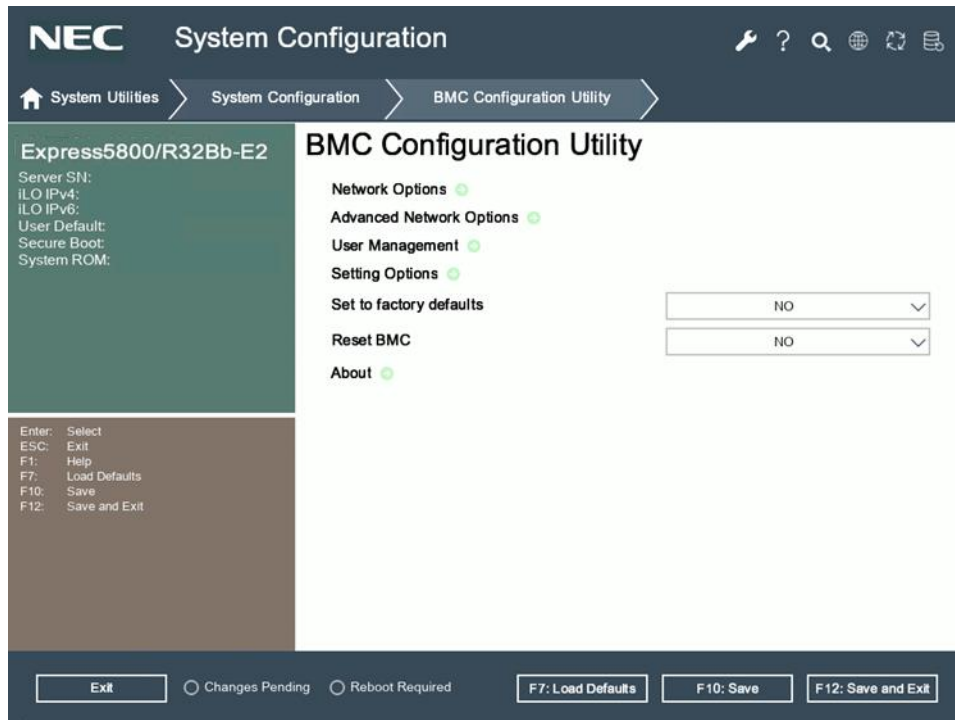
NEC System Configuration

System Utilities
System Configuration
BMC Configuration Utility

Express5800/R32Bb-E2
Server SN:
iLO IPv4:
iLO IPv6:
User Default:
Secure Boot:
System ROM:

Enter: Select
ESC: Exit
F1: Help
F7: Load Defaults
F10: Save
F12: Save and Exit

BMC Configuration Utility

Network Options
Advanced Network Options
User Management
Setting Options

| Set to factory defaults | NO |
|---|---|
| Reset BMC | NO |

About

Exit
Changes Pending
Reboot Required
F7: Load Defaults
F10: Save
F12: Save and Exit